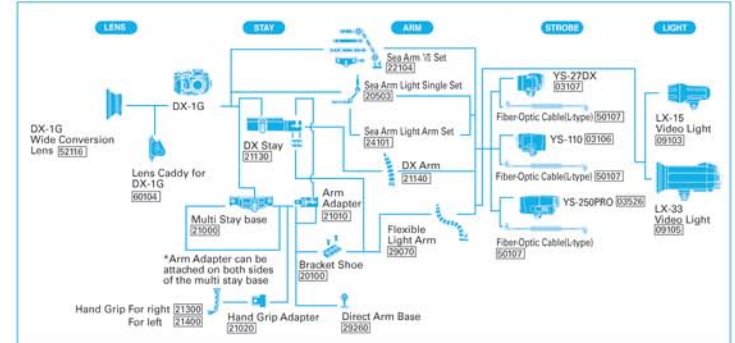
LENS

STAY

ARM

STROBE

LIGHT

DX-1G Wide Conversion Lens 52116

DX-1G

Lens Caddy for DX-1G 60104

DX Stay 21130

Multi Stay base 21000

*Arm Adapter can be attached on both sides of the multi stay base

Hand Grip For right 21300
For left 21400

Hand Grip Adapter 21020

Arm Adapter 21010

Bracket Shoe 20100

Direct Arm Base 29260

Sea Arm Ⅵ Set 22104

Sea Arm Light Single Set 20503

Sea Arm Light Arm Set 24101

DX Arm 21140

Flexible Light Arm 29070

YS-27DX 03107

Fiber-Optic Cable(L-type) 50107

YS-110 03106

Fiber-Optic Cable(L-type) 50107

YS-250PRO 03526

Fiber-Optic Cable(L-type) 50107

LX-15 Video Light 09103

LX-33 Video Light 09105